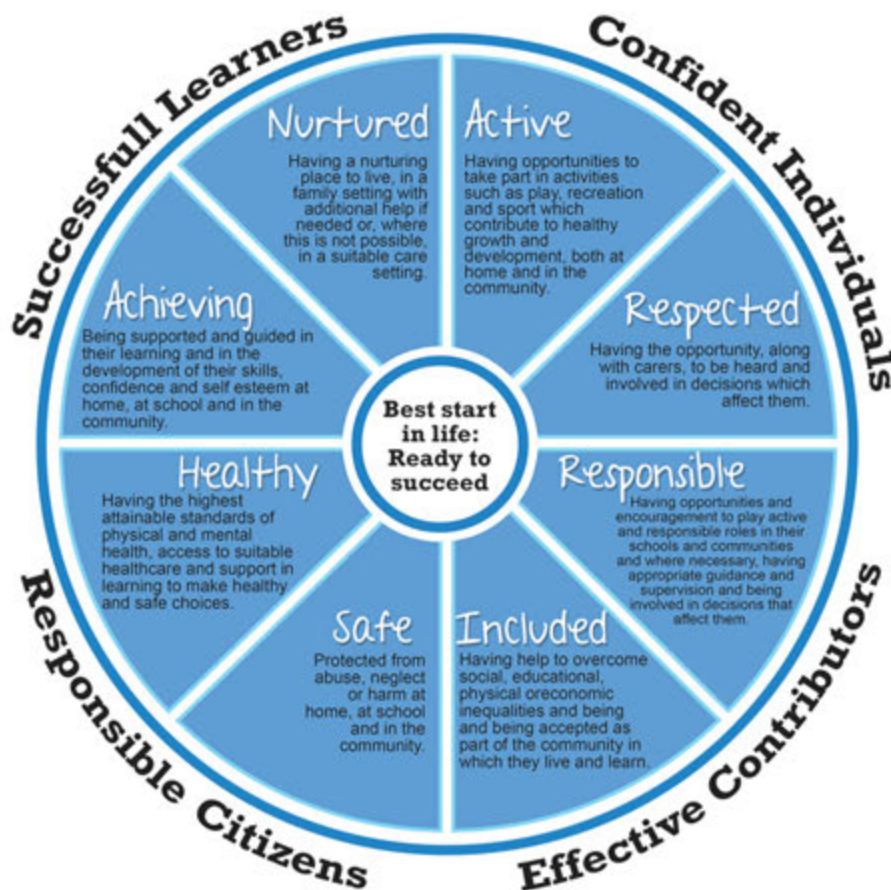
Successfull Learners

Confident Individuals

Nurtured
Having a nurturing place to live, in a family setting with additional help if needed or, where this is not possible, in a suitable care setting.

Active
Having opportunities to take part in activities such as play, recreation and sport which contribute to healthy growth and development, both at home and in the community.

Achieving
Being supported and guided in their learning and in the development of their skills, confidence and self esteem at home, at school and in the community.

Respected
Having the opportunity, along with carers, to be heard and involved in decisions which affect them.

Best start in life: Ready to succeed

Healthy
Having the highest attainable standards of physical and mental health, access to suitable healthcare and support in learning to make healthy and safe choices.

Responsible
Having opportunities and encouragement to play active and responsible roles in their schools and communities and where necessary, having appropriate guidance and supervision and being involved in decisions that affect them.

Safe
Protected from abuse, neglect or harm at home, at school and in the community.

Included
Having help to overcome social, educational, physical oreconomic inequalities and being and being accepted as part of the community in which they live and learn.

Responsible Citizens

Effective Contributors